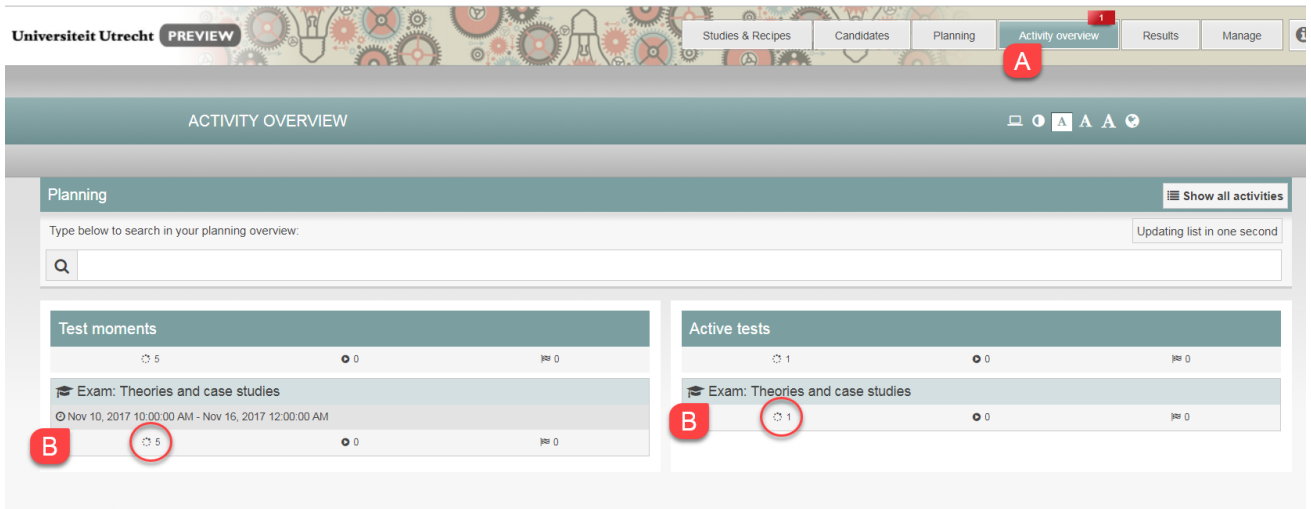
Universiteit Utrecht PREVIEW

Studies & Recipes | Candidates | Planning | 1 Activity overview | Results | Manage

A

ACTIVITY OVERVIEW

A A A

Planning

Show all activities

Type below to search in your planning overview:

Updating list in one second

Test moments

5 0 0

Exam: Theories and case studies

Nov 10, 2017 10:00:00 AM - Nov 16, 2017 12:00:00 AM

B

5 0 0

Active tests

1 0 0

Exam: Theories and case studies

B

1 0 0